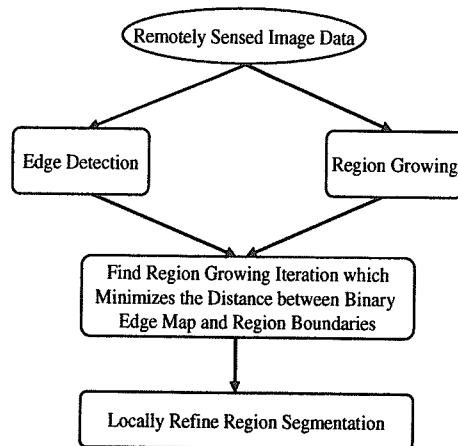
Remotely Sensed Image Data

Edge Detection

Region Growing

Find Region Growing Iteration which Minimizes the Distance between Binary Edge Map and Region Boundaries

Locally Refine Region Segmentation